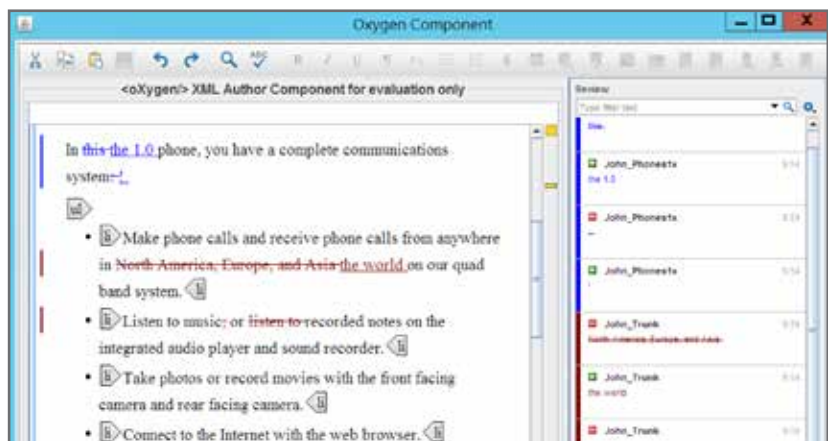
Oxygen Component

<oXygen/> XML Author Component for evaluation only

Review

Type filter text

In this the 1.0 phone, you have a complete communications system-!

ul

li Make phone calls and receive phone calls from anywhere in North America, Europe, and Asia the world on our quad band system. li

li Listen to music, or listen to recorded notes on the integrated audio player and sound recorder. li

li Take photos or record movies with the front facing camera and rear facing camera. li

li Connect to the Internet with the web browser. li

the

John_Phonests
the 1.0

John_Phonests
-

John_Phonests
!

John_Trunk
North America, Europe, and Asia

John_Trunk
the world

John_Trunk